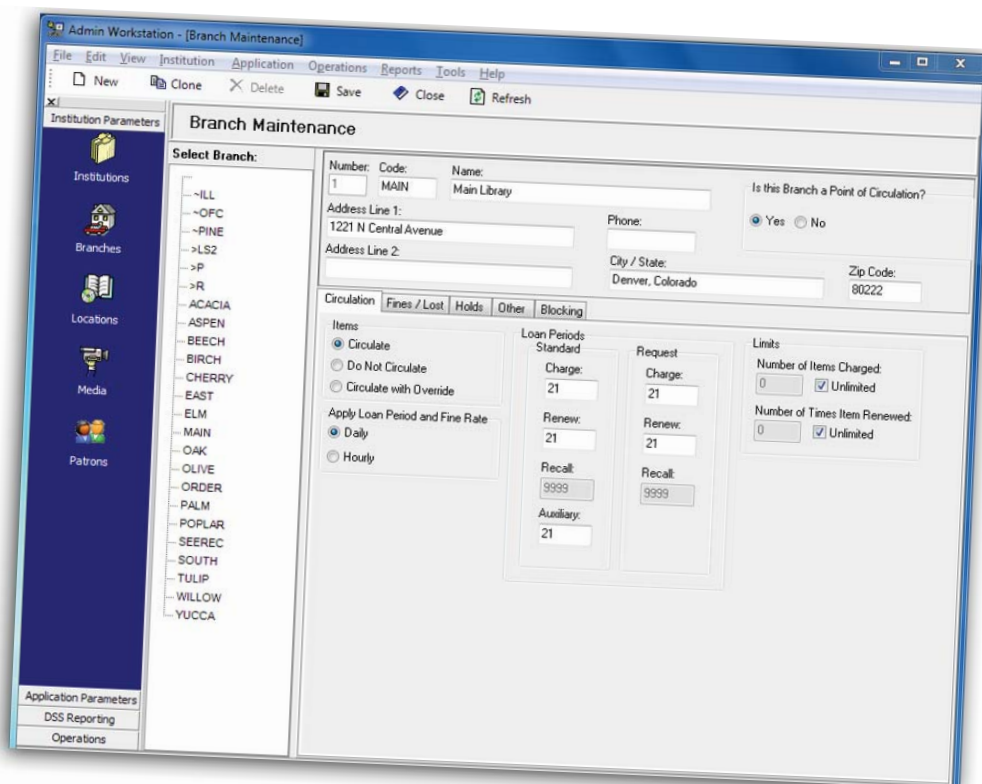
Admin Workstation - [Branch Maintenance]

File Edit View Institution Application Operations Reports Tools Help

New Clone Delete Save Close Refresh

Institution Parameters

Institutions

Branches

Locations

Media

Patrons

Application Parameters

DSS Reporting

Operations

Branch Maintenance

Select Branch:

~ILL
~OFC
~PINE
>LS2
>P
>R
ACACIA
ASPEN
BEECH
BIRCH
CHERRY
EAST
ELM
MAIN
OAK
OLIVE
ORDER
PALM
POPLAR
SEEREC
SOUTH
TULIP
WILLOW
YUCCA

Number: 1
Code: MAIN
Name: Main Library

Is this Branch a Point of Circulation?
Yes No

Address Line 1:
1221 N Central Avenue

Phone:

Address Line 2:

City / State:
Denver, Colorado

Zip Code:
80222

Circulation | Fines / Lost | Holds | Other | Blocking

Items
Circulate
Do Not Circulate
Circulate with Override

Apply Loan Period and Fine Rate
Daily
Hourly

Loan Periods
Standard
Charge:
21
Renew:
21
Recall:
9999
Auxiliary:
21

Request
Charge:
21
Renew:
21
Recall:
9999

Limits
Number of Items Charged:
0
Unlimited
Number of Times Item Renewed:
0
Unlimited